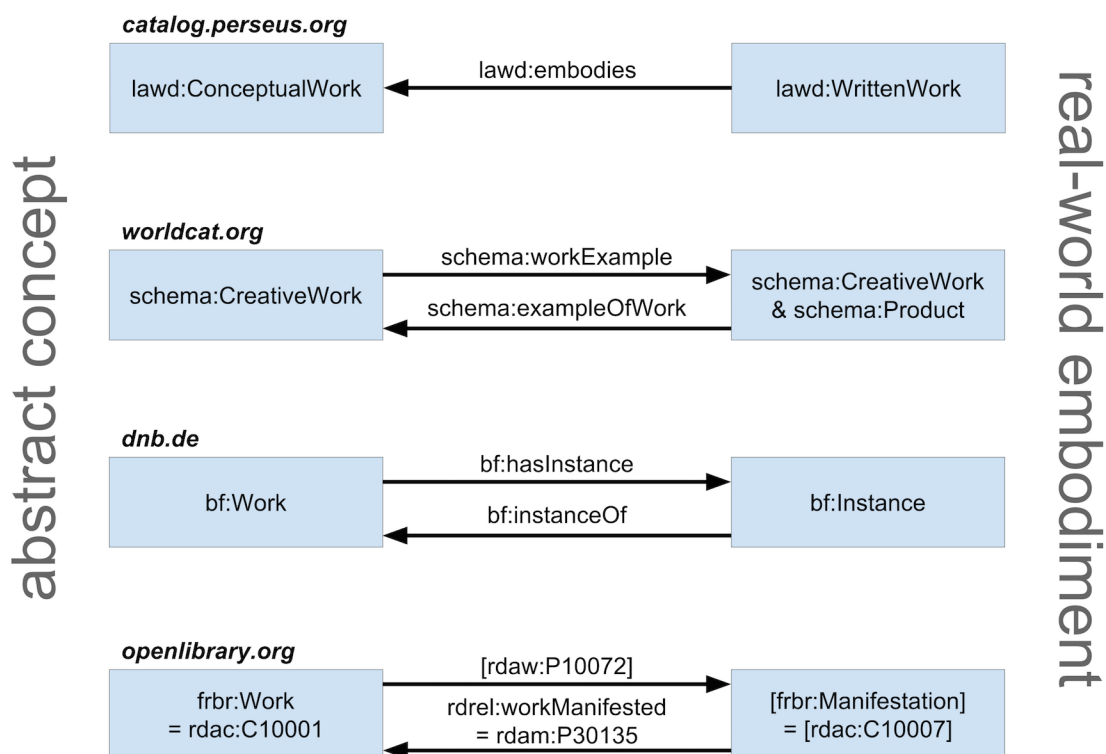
abstract concept

catalog.perseus.org

lawd:ConceptualWork

lawd:embodies

lawd:WrittenWork

worldcat.org

schema:CreativeWork

schema:workExample

schema:exampleOfWork

schema:CreativeWork & schema:Product

dnb.de

bf:Work

bf:hasInstance

bf:instanceOf

bf:Instance

openlibrary.org

frbr:Work = rdac:C10001

[rdaw:P10072]

rdrel:workManifested = rdam:P30135

[frbr:Manifestation] = [rdac:C10007]

real-world embodiment